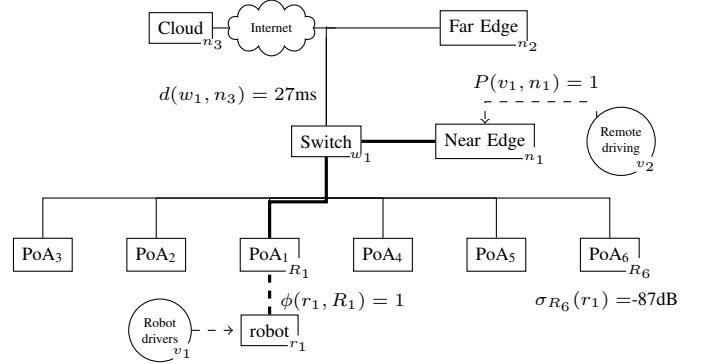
Cloud $n_3$

Internet

Far Edge $n_2$

$d(w_1, n_3) = 27$ms

$P(v_1, n_1) = 1$

Switch $w_1$

Near Edge $n_1$

Remote driving $v_2$

PoA$_3$

PoA$_2$

PoA$_1$ $R_1$

PoA$_4$

PoA$_5$

PoA$_6$ $R_6$

$\phi(r_1, R_1) = 1$

$\sigma_{R_6}(r_1)$ =-87dB

Robot drivers $v_1$

robot $r_1$